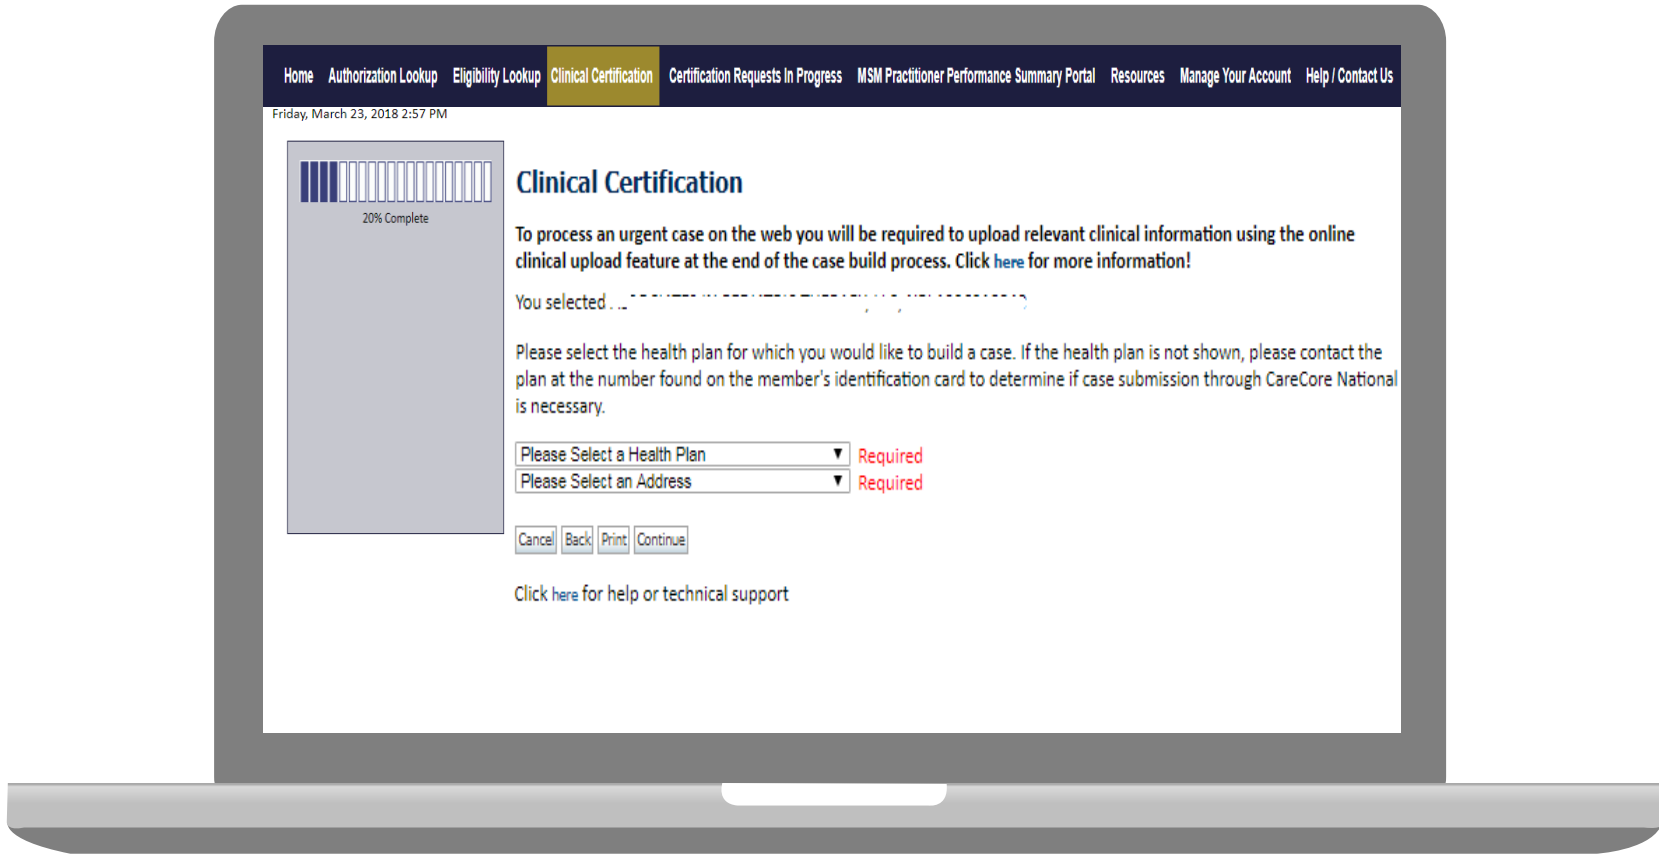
Home Authorization Lookup Eligibility Lookup Clinical Certification Certification Requests In Progress MSM Practitioner Performance Summary Portal Resources Manage Your Account Help / Contact Us

Friday, March 23, 2018 2:57 PM

20% Complete

Clinical Certification

To process an urgent case on the web you will be required to upload relevant clinical information using the online clinical upload feature at the end of the case build process. Click here for more information!

You selected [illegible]

Please select the health plan for which you would like to build a case. If the health plan is not shown, please contact the plan at the number found on the member's identification card to determine if case submission through CareCore National is necessary.

Please Select a Health Plan Required
Please Select an Address Required

Cancel Back Print Continue

Click here for help or technical support